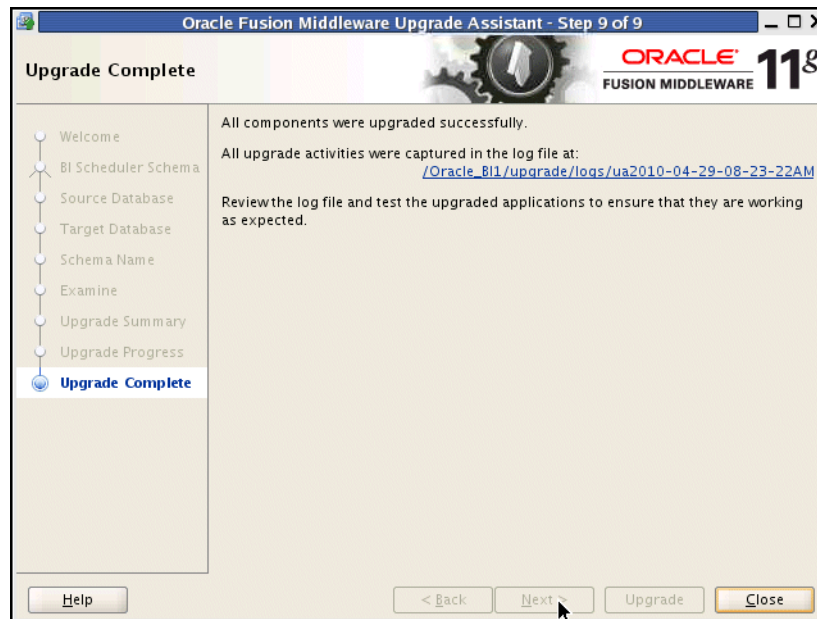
Oracle Fusion Middleware Upgrade Assistant - Step 9 of 9

Upgrade Complete

ORACLE
FUSION MIDDLEWARE 11g

Welcome
BI Scheduler Schema
Source Database
Target Database
Schema Name
Examine
Upgrade Summary
Upgrade Progress
Upgrade Complete

All components were upgraded successfully.

All upgrade activities were captured in the log file at:
/Oracle_BI1/upgrade/logs/ua2010-04-29-08-23-22AM

Review the log file and test the upgraded applications to ensure that they are working as expected.

Help
< Back
Next >
Upgrade
Close